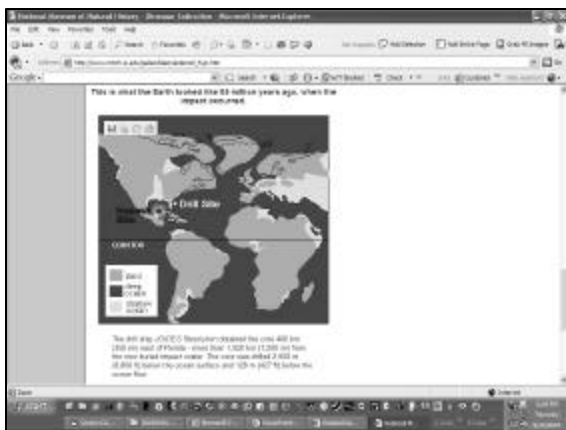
National Museum of Natural History - Dinosaur Extinction - Microsoft Internet Explorer

File Edit View Favorites Tools Help

Google

This is what the Earth looked like 65 million years ago, when the impact occurred.

Drill Site

equator

land

deep ocean

shallow ocean

The drill ship JOIDES Resolution obtained the core 400 km (250 mi) east of Florida - more than 1,000 km (1,600 mi) from the now buried impact crater. The core was drilled 2,600 m (8,600 ft) below the ocean surface and 129 m (427 ft) below the ocean floor.

Done

Internet

start